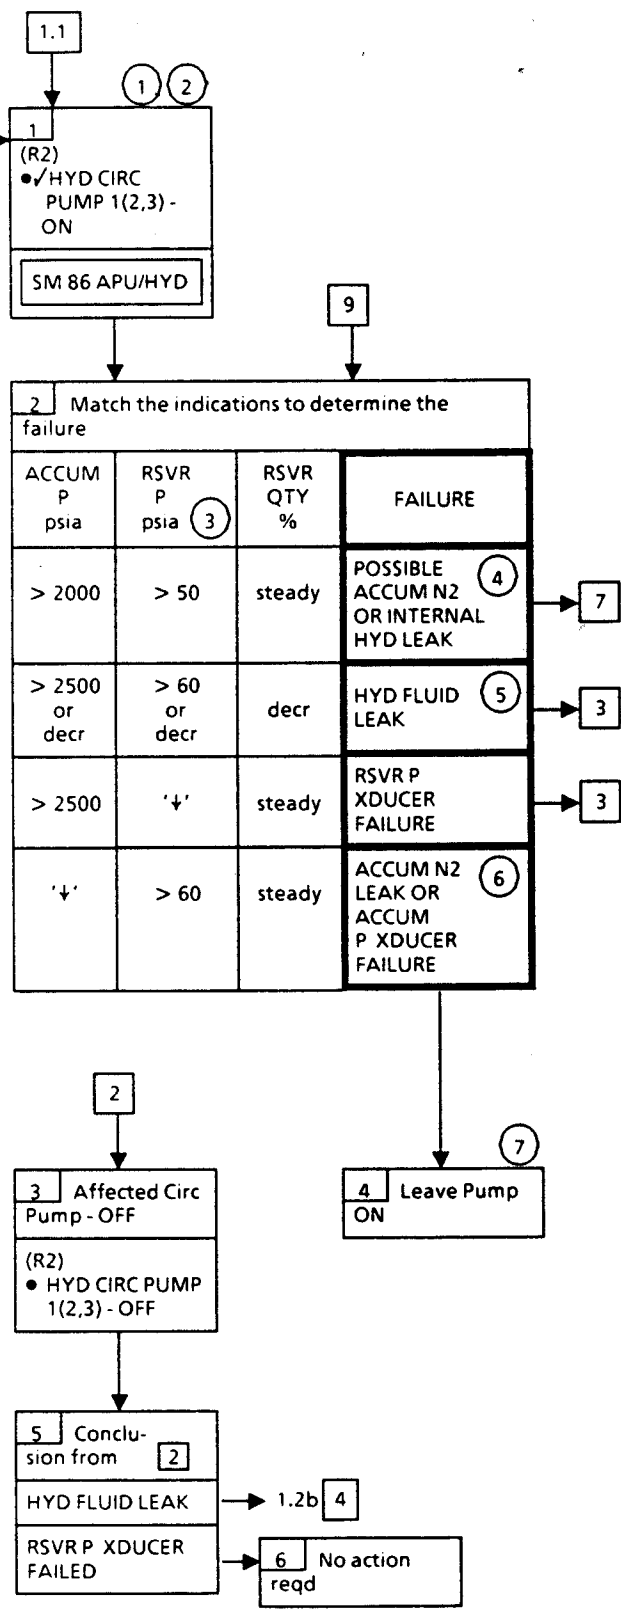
1.1

1 2

1
(R2)
●✓HYD CIRC PUMP 1(2,3) - ON

SM 86 APU/HYD

9

2 Match the indications to determine the failure

| ACCUM P psia | RSVR P psia 3 | RSVR QTY % | FAILURE |
|---|---|---|---|
| > 2000 | > 50 | steady | POSSIBLE ACCUM N2 OR INTERNAL HYD LEAK 4 |
| > 2500 or decr | > 60 or decr | decr | HYD FLUID LEAK 5 |
| > 2500 | '↓' | steady | RSVR P XDUCER FAILURE |
| '↓' | > 60 | steady | ACCUM N2 LEAK OR ACCUM P XDUCER FAILURE 6 |

7

3

3

2

3 Affected Circ Pump - OFF

(R2)
● HYD CIRC PUMP 1(2,3) - OFF

7

4 Leave Pump ON

5 Conclusion from 2

HYD FLUID LEAK → 1.2b 4

RSVR P XDUCER FAILED → 6 No action reqd